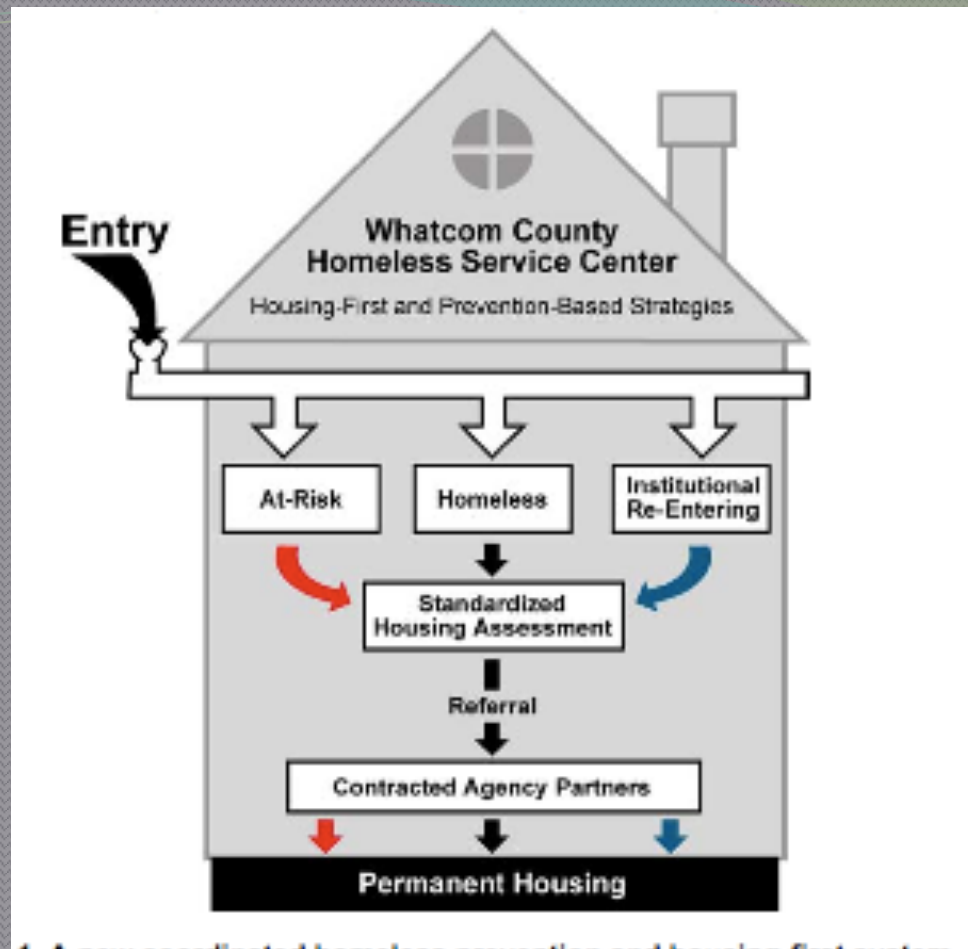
Entry

Whatcom County Homeless Service Center

Housing-First and Prevention-Based Strategies

At-Risk

Homeless

Institutional Re-Entering

Standardized Housing Assessment

Referral

Contracted Agency Partners

Permanent Housing

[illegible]